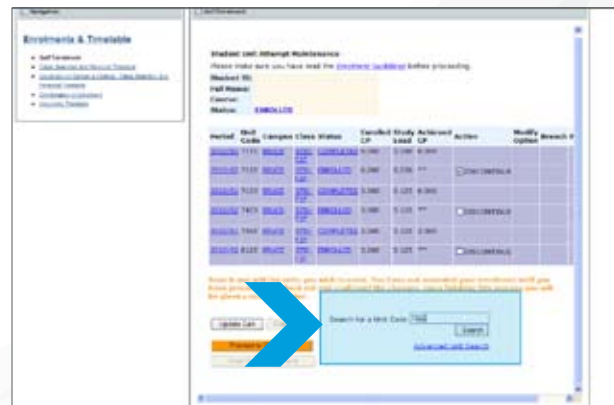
Navigation

Enrolments & Timetable

Self Enrolment

Student Unit Attempt Maintenance

Please make sure you have read the Enrolment Guidelines before proceeding.

Student ID:
Full Name:
Course:
Status: ENROLLED

| Period | Unit Code | Campus | Class | Status | Enrolled CP | Study Load | Achieved CP | Action | Modify Option | Breach |
|---|---|---|---|---|---|---|---|---|---|---|
| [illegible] | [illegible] | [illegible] | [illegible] | COMPLETED | 6.000 | 0.125 | 6.000 | | | |
| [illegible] | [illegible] | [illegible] | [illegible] | ENROLLED | 6.000 | 0.125 | *** | Discontinue | | |
| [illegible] | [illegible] | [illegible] | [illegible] | COMPLETED | 6.000 | 0.125 | 6.000 | | | |
| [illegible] | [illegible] | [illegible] | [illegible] | ENROLLED | 6.000 | 0.125 | *** | Discontinue | | |
| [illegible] | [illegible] | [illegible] | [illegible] | COMPLETED | 6.000 | 0.125 | 6.000 | | | |
| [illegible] | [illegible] | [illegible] | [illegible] | ENROLLED | 6.000 | 0.125 | *** | Discontinue | | |

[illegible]

Update List

Search for a Unit Code: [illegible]

Search

Advanced Unit Search